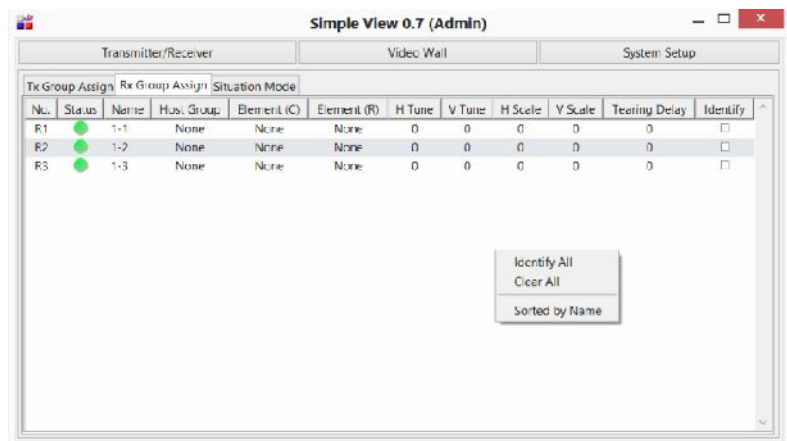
Simple View 0.7 (Admin)

Transmitter/Receiver | Video Wall | System Setup

Tx Group Assign | Rx Group Assign | Situation Mode

| No. | Status | Name | Host Group | Element (C) | Element (R) | H Tune | V Tune | H Scale | V Scale | Tearing Delay | Identify |
|---|---|---|---|---|---|---|---|---|---|---|---|
| R1 | | 1-1 | None | None | None | 0 | 0 | 0 | 0 | 0 | ☐ |
| R2 | | 1-2 | None | None | None | 0 | 0 | 0 | 0 | 0 | ☐ |
| R3 | | 1-3 | None | None | None | 0 | 0 | 0 | 0 | 0 | ☐ |

Identify All
Clear All
Sorted by Name